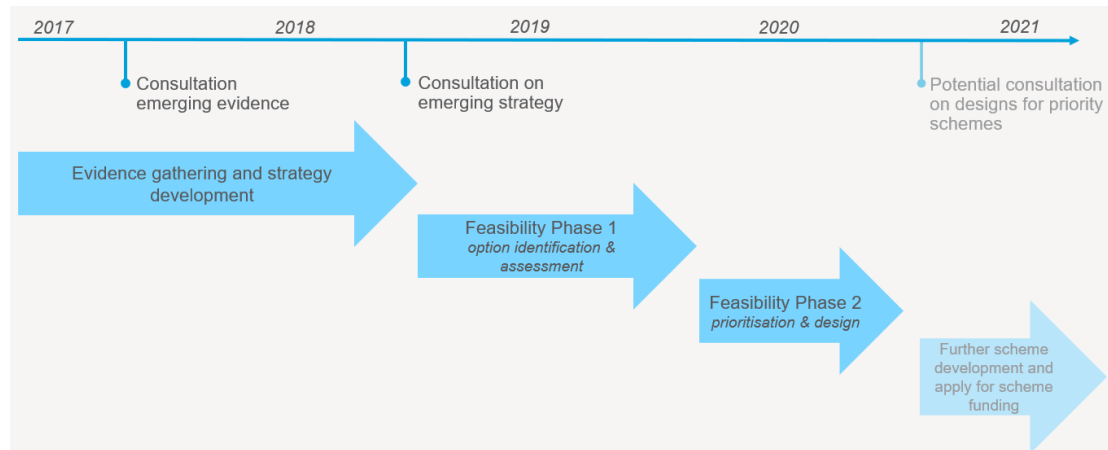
2017
2018
2019
2020
2021

Consultation emerging evidence

Consultation on emerging strategy

Potential consultation on designs for priority schemes

Evidence gathering and strategy development

Feasibility Phase 1
*option identification & assessment*

Feasibility Phase 2
*prioritisation & design*

Further scheme development and apply for scheme funding